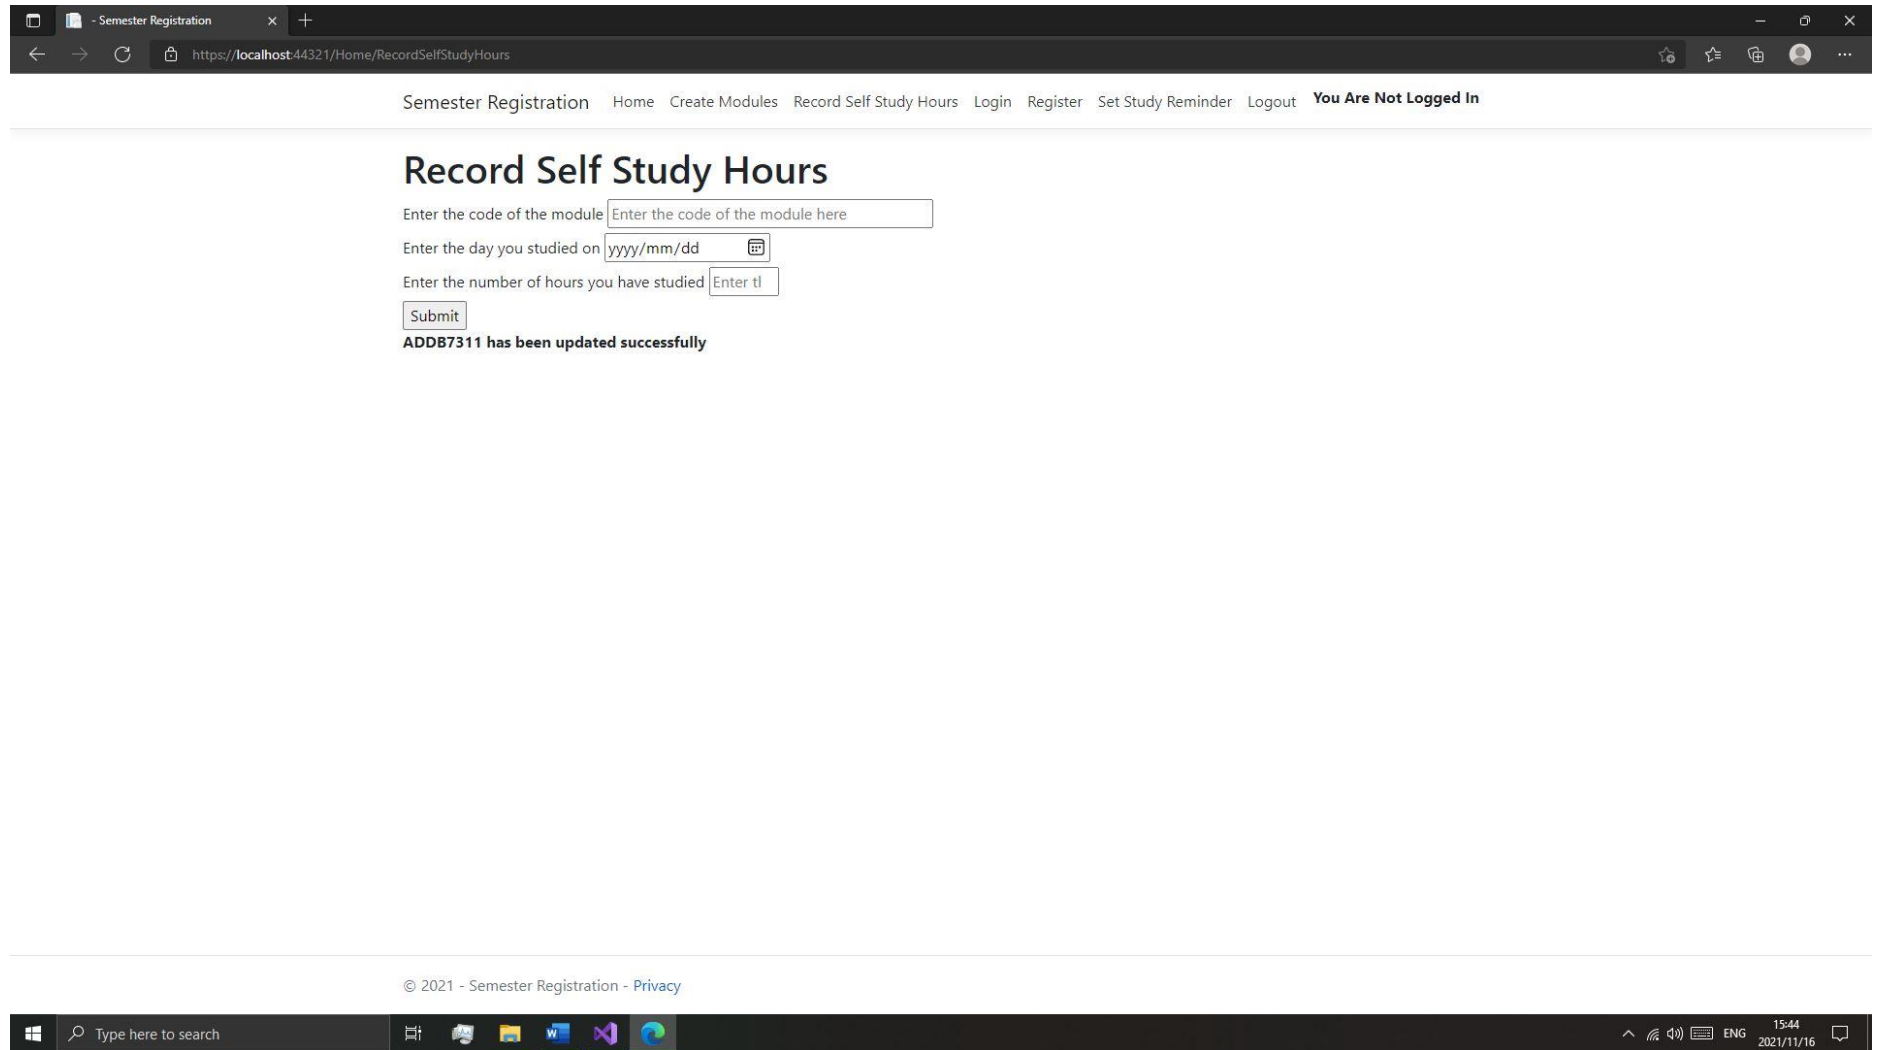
- Semester Registration

https://localhost:44321/Home/RecordSelfStudyHours

Semester Registration Home Create Modules Record Self Study Hours Login Register Set Study Reminder Logout **You Are Not Logged In**

# Record Self Study Hours

Enter the code of the module Enter the code of the module here

Enter the day you studied on yyyy/mm/dd

Enter the number of hours you have studied Enter tl

Submit

**ADDB7311 has been updated successfully**

© 2021 - Semester Registration - Privacy

Type here to search

ENG 15:44 2021/11/16